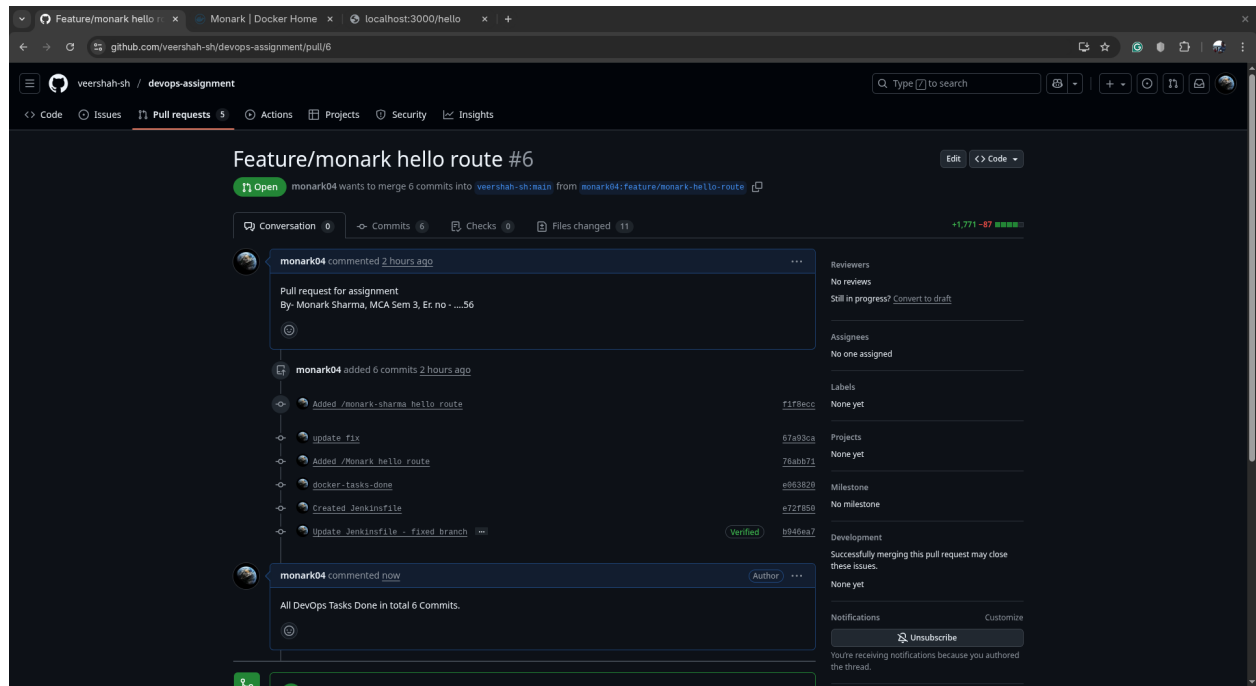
Feature/monark hello r × | Monark | Docker Home × | localhost:3000/hello × | +

github.com/veershah-sh/devops-assignment/pull/6

veershah-sh / devops-assignment

Type / to search

Code | Issues | Pull requests 5 | Actions | Projects | Security | Insights

Feature/monark hello route #6

Edit | Code

Open monark04 wants to merge 6 commits into veershah-sh:main from monark04:feature/monark-hello-route

Conversation 0 | Commits 6 | Checks 0 | Files changed 11

+1,771 −87

monark04 commented 2 hours ago

Pull request for assignment
By- Monark Sharma, MCA Sem 3, Er. no - ....56

monark04 added 6 commits 2 hours ago

Added /monark-sharma hello route f1f8ecc

update fix 67a93ca

Added /Monark hello route 76abb71

docker-tasks-done e063820

Created Jenkinsfile e72f850

Update Jenkinsfile - fixed branch ... Verified b946ea7

monark04 commented now Author

All DevOps Tasks Done in total 6 Commits.

Reviewers
No reviews
Still in progress? Convert to draft

Assignees
No one assigned

Labels
None yet

Projects
None yet

Milestone
No milestone

Development
Successfully merging this pull request may close these issues.
None yet

Notifications Customize
Unsubscribe
You're receiving notifications because you authored the thread.